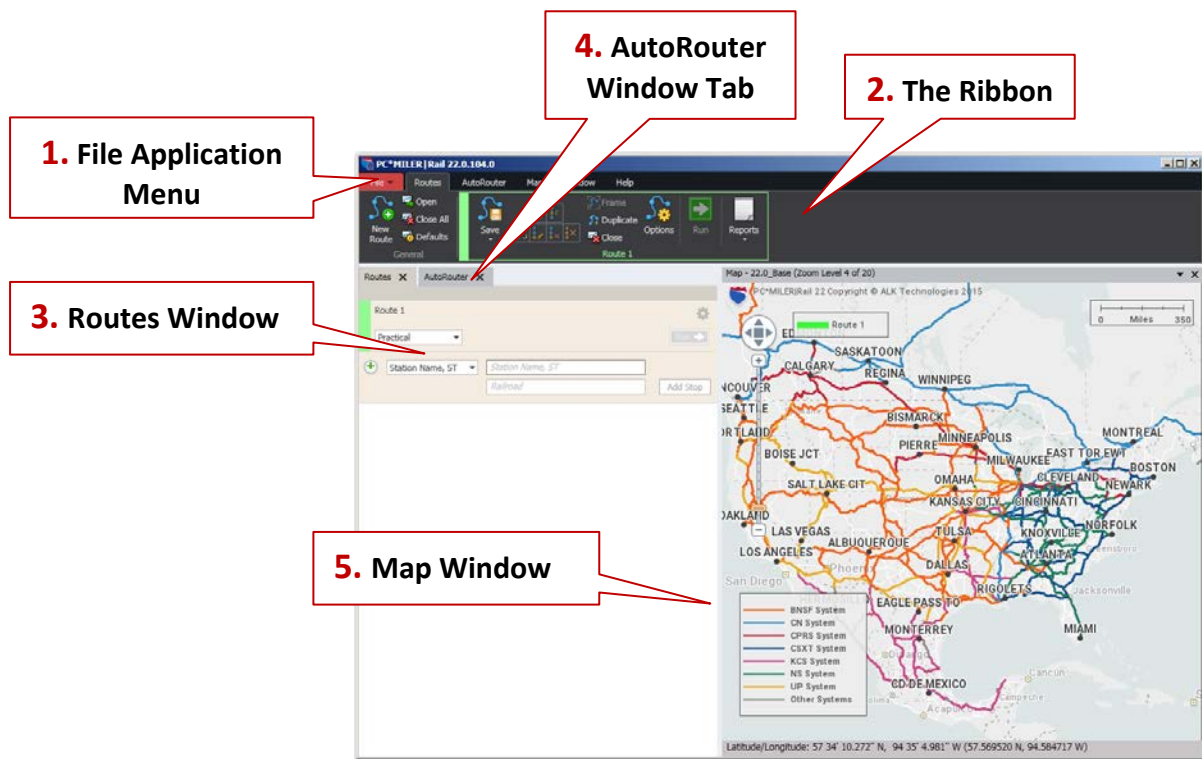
4. AutoRouter Window Tab

2. The Ribbon

1. File Application Menu

PC*MILER|Rail 22.0.104.0

File Routes AutoRouter Ma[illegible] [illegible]ow Help

New Route Open Close All Defaults General

Save Frame Duplicate Close Options Run Reports Route 1

Routes ✕ AutoRouter ✕

3. Routes Window

Route 1

Practical

Station Name, ST Station Name, ST Railroad Add Stop

Map - 22.0_Base (Zoom Level 4 of 20)

PC*MILER|Rail 22 Copyright © ALK Technologies 2015

Route 1

0 Miles 350

SASKATOON CALGARY REGINA WINNIPEG NCOUVER SEATTLE BISMARCK RTLAND MINNEAPOLIS PIERRE MONTREAL BOISE JCT MILWAUKEE EAST TOR EWI BOSTON CLEVELAND NEWARK OMAHA SALT LAKE CIT KANSAS CITY CINCINNATI OAKLAND NORFOLK LAS VEGAS TULSA KNOXVILLE LOS ANGELES ALBUQUERQUE ATLANTA Phoen San Diego DALLAS RIGOLETS EAGLE PASS TO MIAMI MONTERREY CD DE MEXICO

5. Map Window

BNSF System
CN System
CPRS System
CSXT System
KCS System
NS System
UP System
Other Systems

Latitude/Longitude: 57 34' 10.272" N, 94 35' 4.981" W (57.569520 N, 94.584717 W)